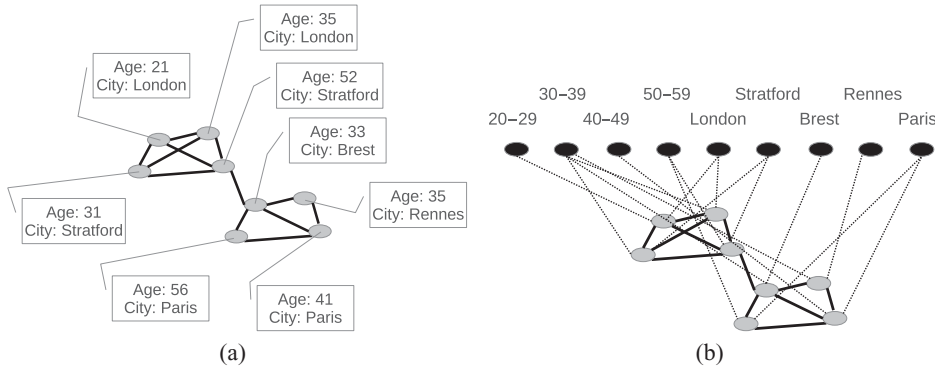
Age: 35
City: London

Age: 21
City: London

Age: 52
City: Stratford

Age: 33
City: Brest

Age: 35
City: Rennes

Age: 31
City: Stratford

Age: 56
City: Paris

Age: 41
City: Paris

(a)

30–39 50–59 Stratford Rennes
20–29 40–49 London Brest Paris

(b)